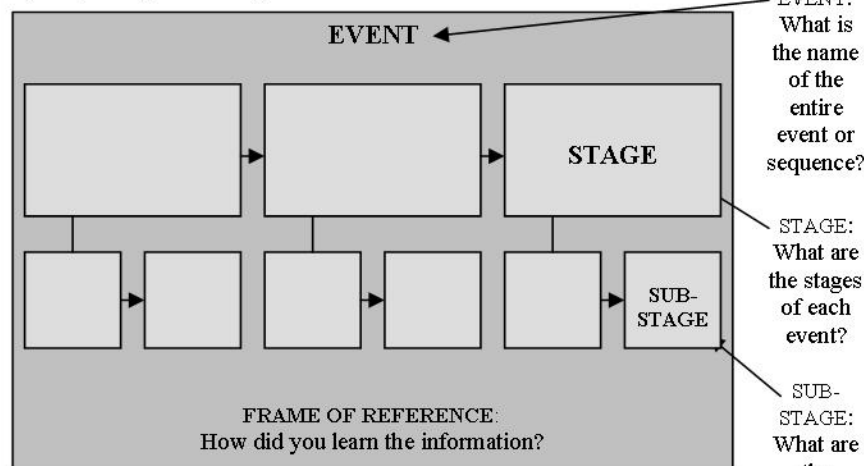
EVENT

STAGE

SUB-STAGE

FRAME OF REFERENCE:
How did you learn the information?

EVENT: What is the name of the entire event or sequence?

STAGE: What are the stages of each event?

SUB-STAGE: What are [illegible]